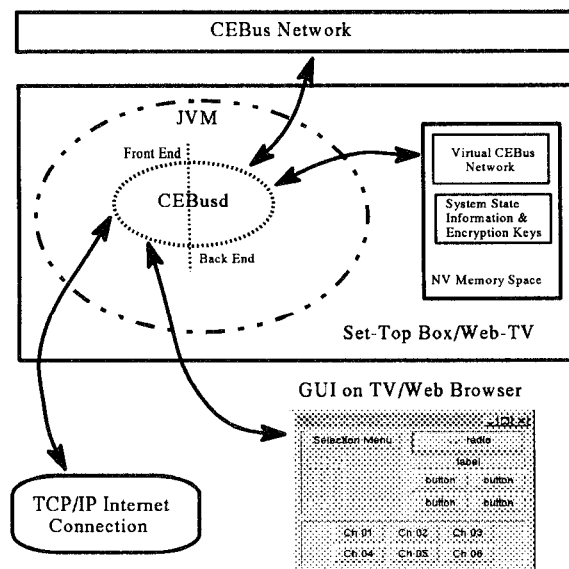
CEBus Network

JVM

Front End

CEBusd

Back End

Virtual CEBus Network

System State Information & Encryption Keys

NV Memory Space

Set-Top Box/Web-TV

GUI on TV/Web Browser

Selection Menu

radio

label

button

button

button

button

Ch 01

Ch 02

Ch 03

Ch 04

Ch 05

Ch 06

TCP/IP Internet Connection